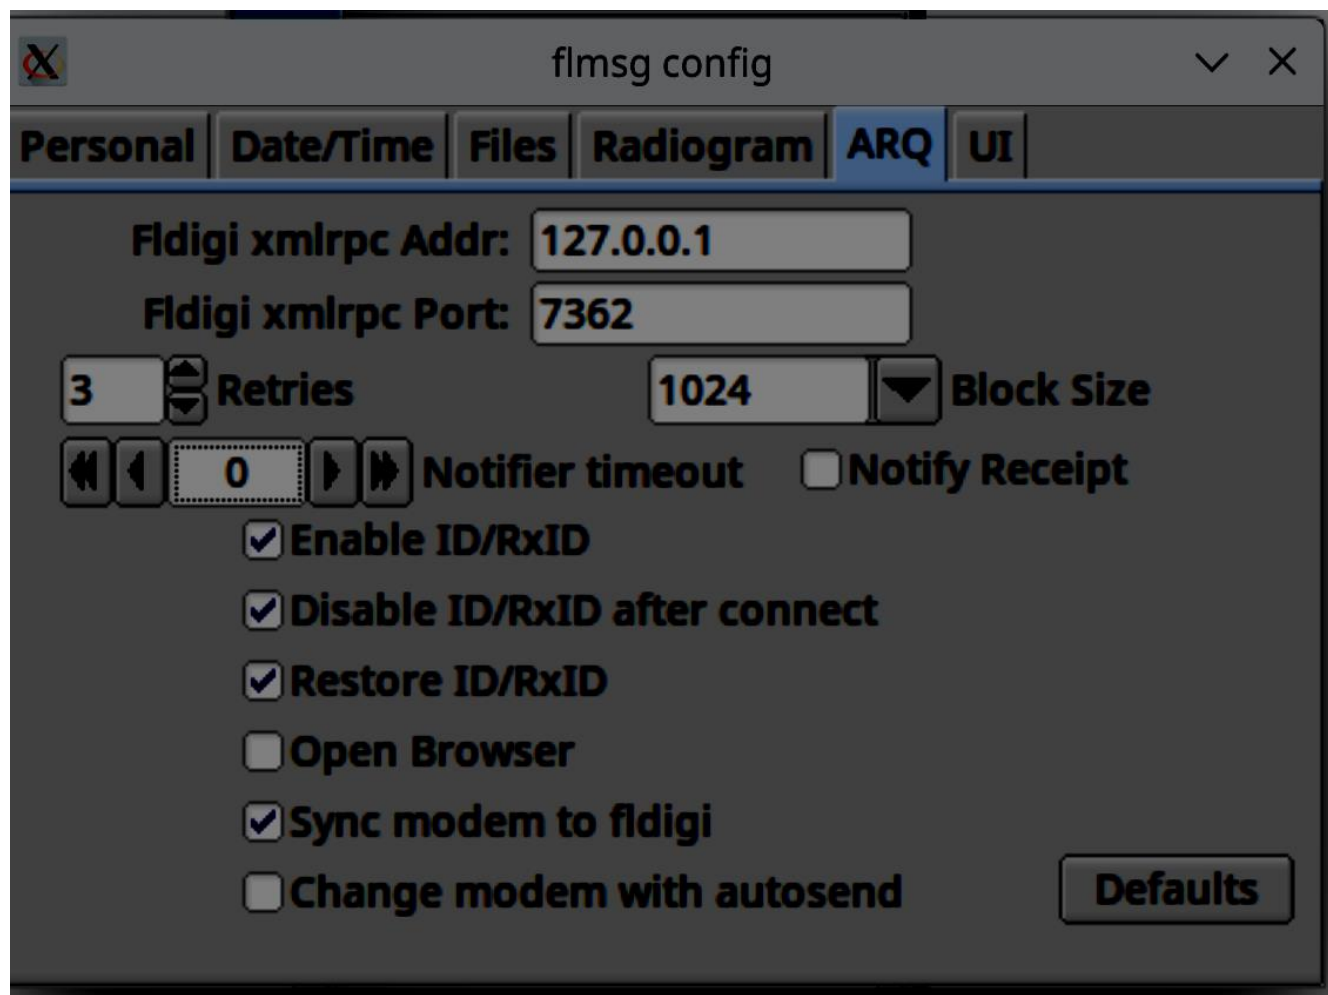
flmsg config

Personal | Date/Time | Files | Radiogram | ARQ | UI

Fldigi xmlrpc Addr: 127.0.0.1

Fldigi xmlrpc Port: 7362

3 Retries

1024 Block Size

0 Notifier timeout

Notify Receipt

Enable ID/RxID

Disable ID/RxID after connect

Restore ID/RxID

Open Browser

Sync modem to fldigi

Change modem with autosend

Defaults